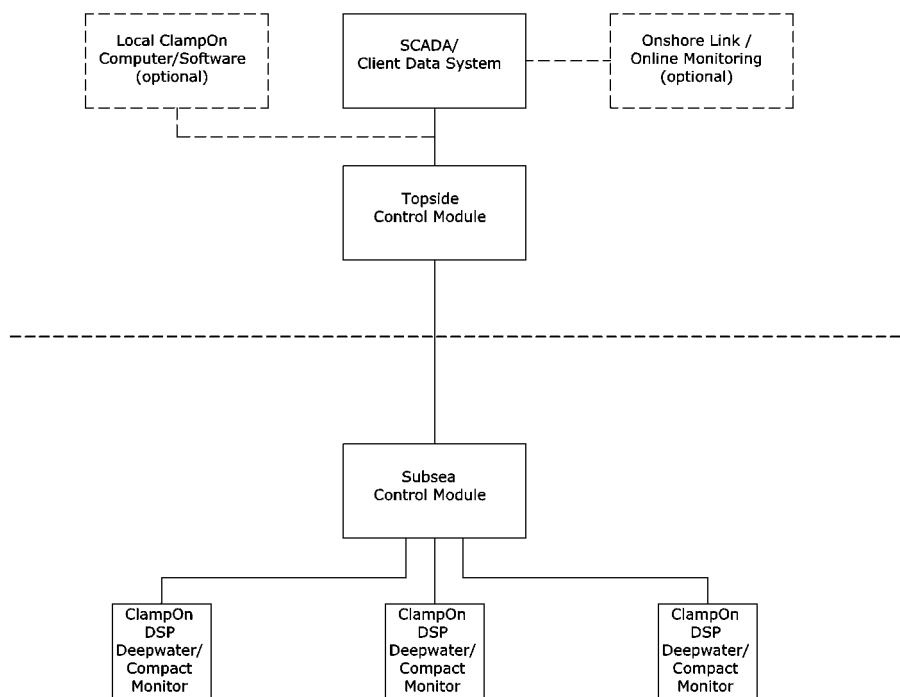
Local ClampOn Computer/Software (optional)

SCADA/ Client Data System

Onshore Link / Online Monitoring (optional)

Topside Control Module

Subsea Control Module

ClampOn DSP Deepwater/ Compact Monitor

ClampOn DSP Deepwater/ Compact Monitor

ClampOn DSP Deepwater/ Compact Monitor